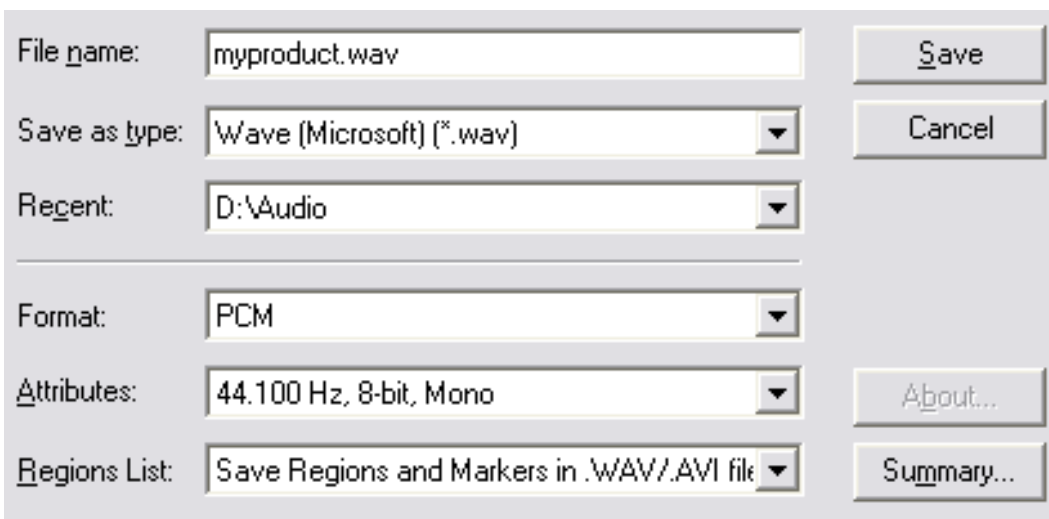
File name: myproduct.wav

Save

Save as type: Wave (Microsoft) (*.wav)

Cancel

Recent: D:\Audio

Format: PCM

Attributes: 44.100 Hz, 8-bit, Mono

About...

Regions List: Save Regions and Markers in .WAV/.AVI file

Summary...